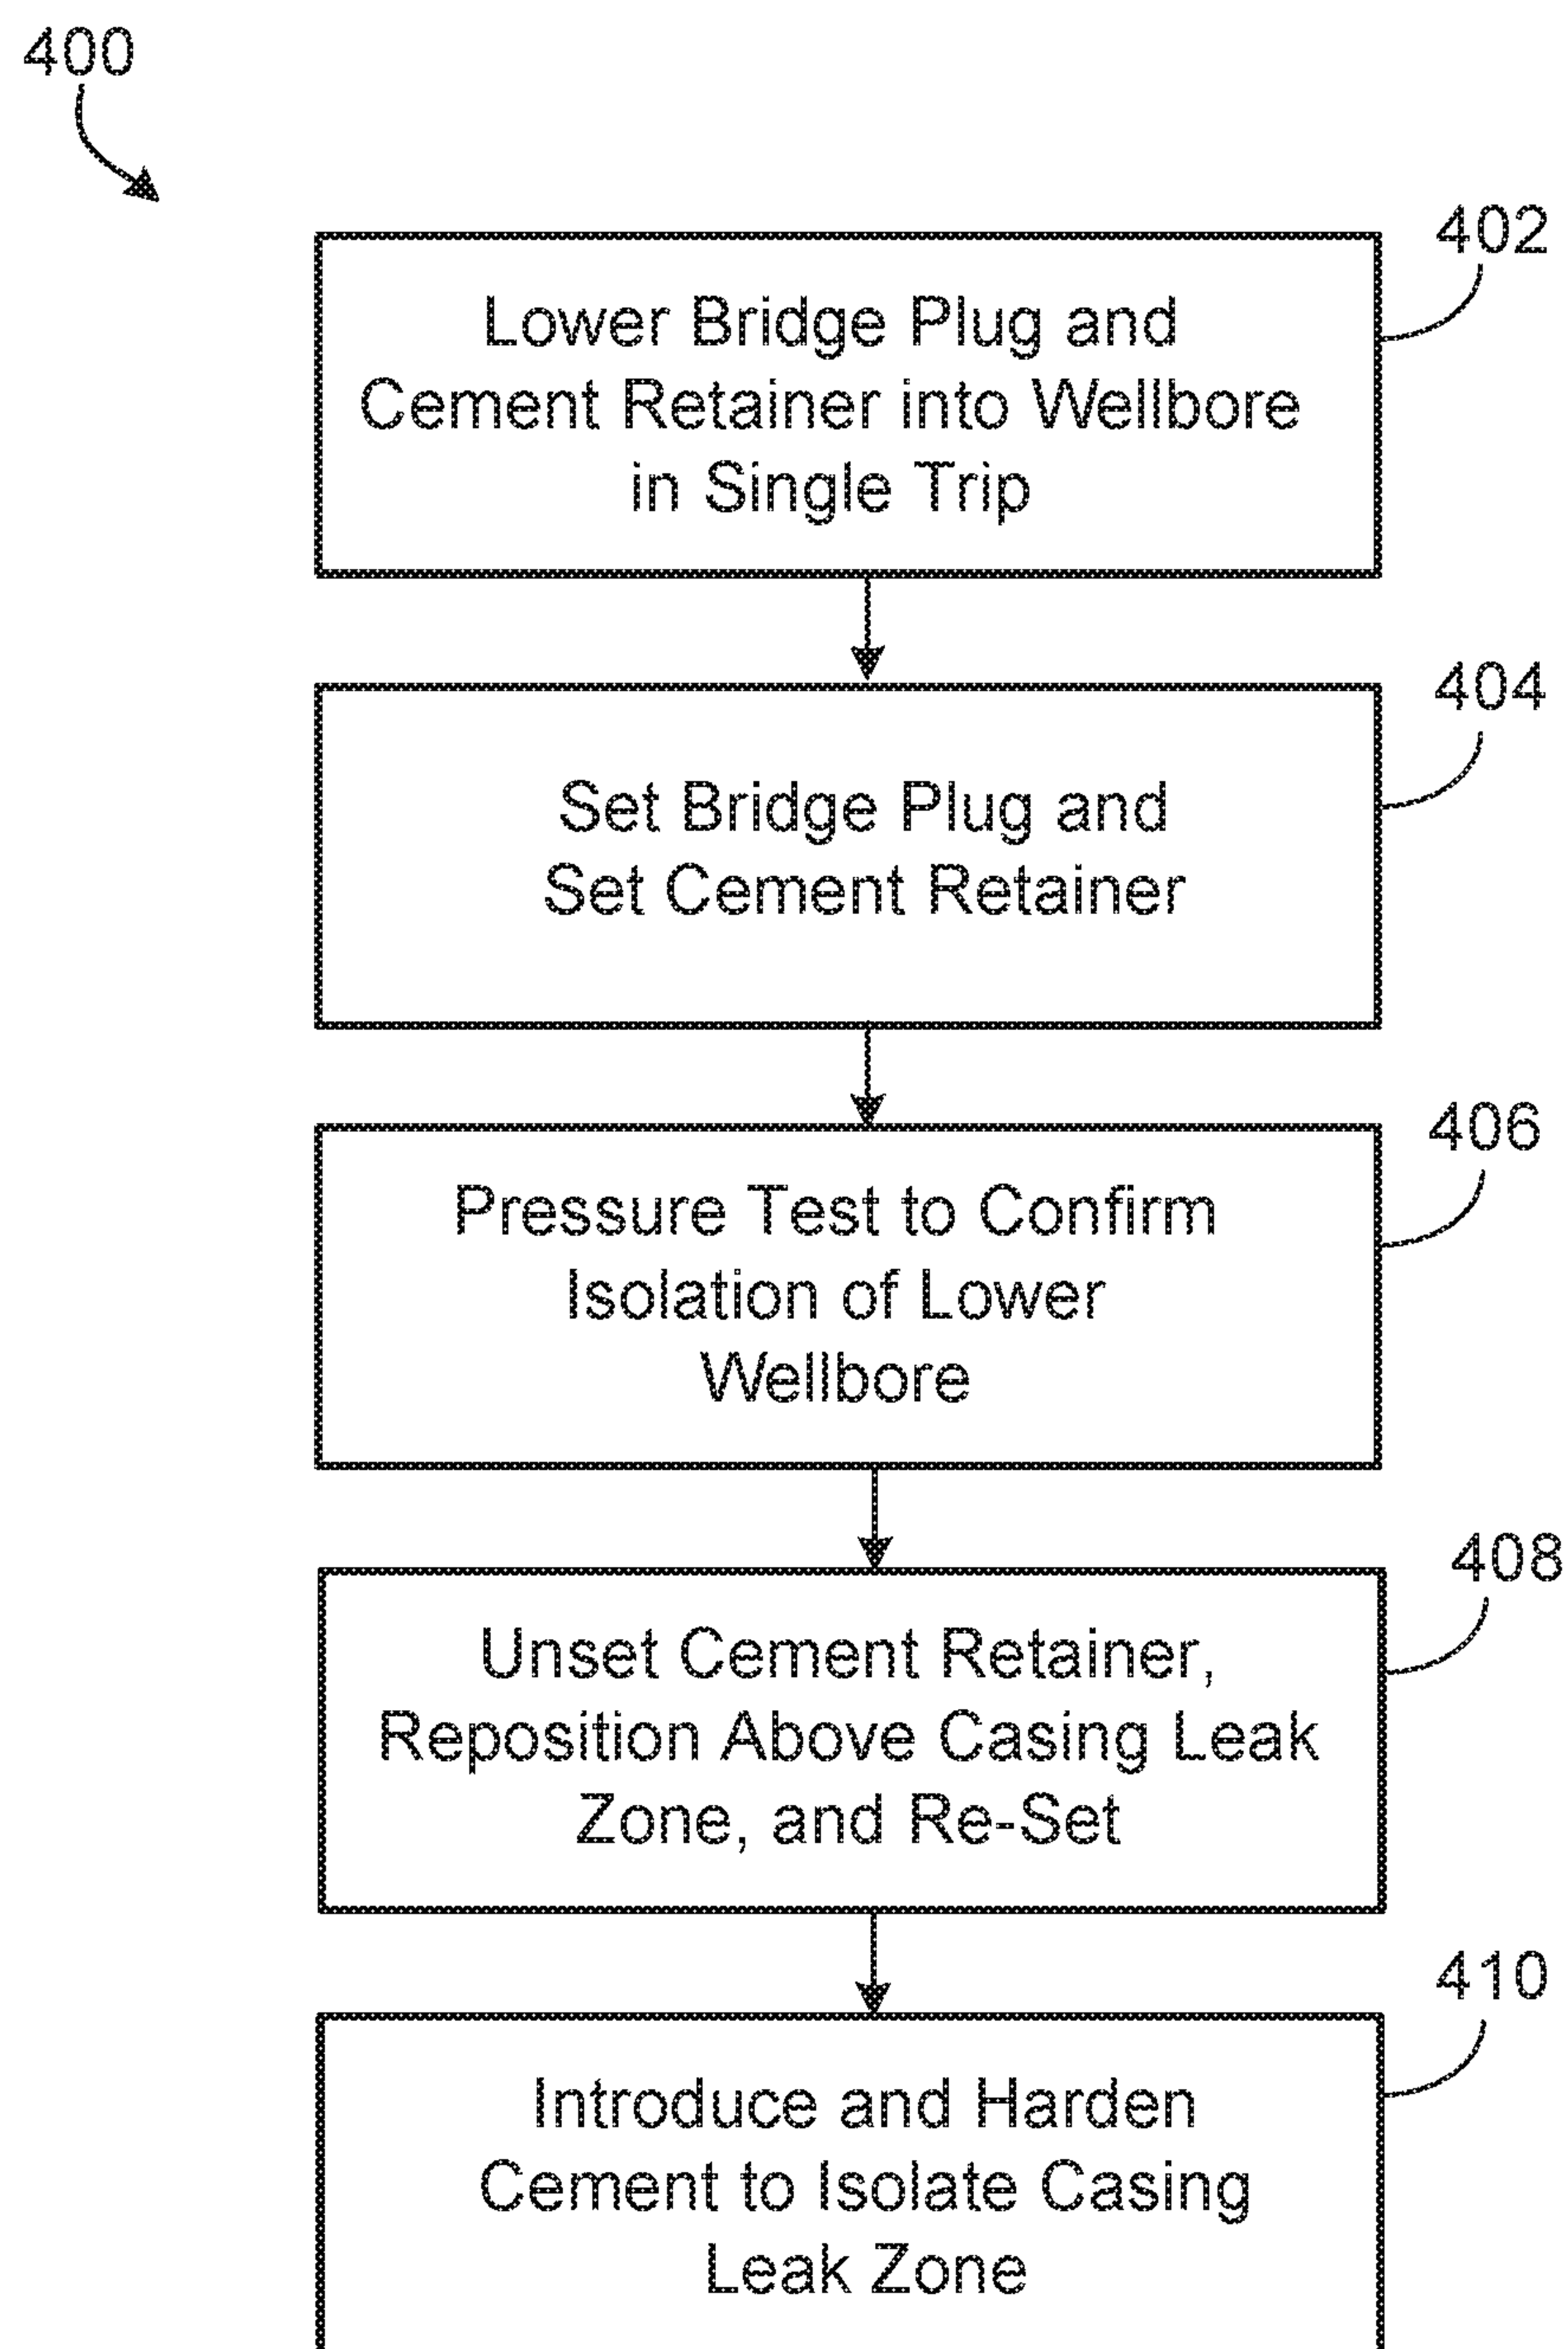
400

402

Lower Bridge Plug and Cement Retainer into Wellbore in Single Trip

404

Set Bridge Plug and Set Cement Retainer

406

Pressure Test to Confirm Isolation of Lower Wellbore

408

Unset Cement Retainer, Reposition Above Casing Leak Zone, and Re-Set

410

Introduce and Harden Cement to Isolate Casing Leak Zone